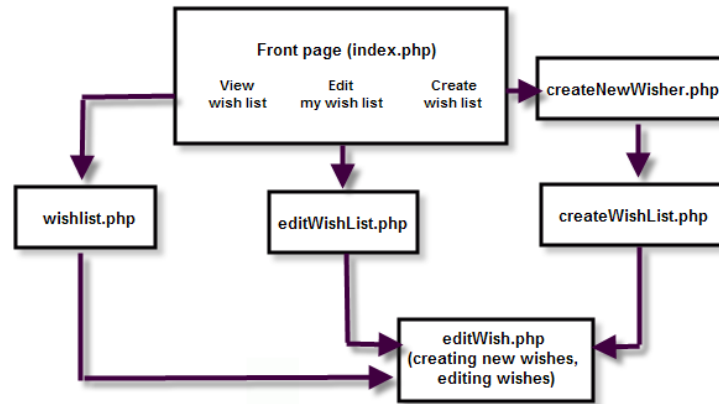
Front page (index.php)

View wish list

Edit my wish list

Create wish list

createNewWisher.php

wishlist.php

editWishList.php

createWishList.php

editWish.php (creating new wishes, editing wishes)